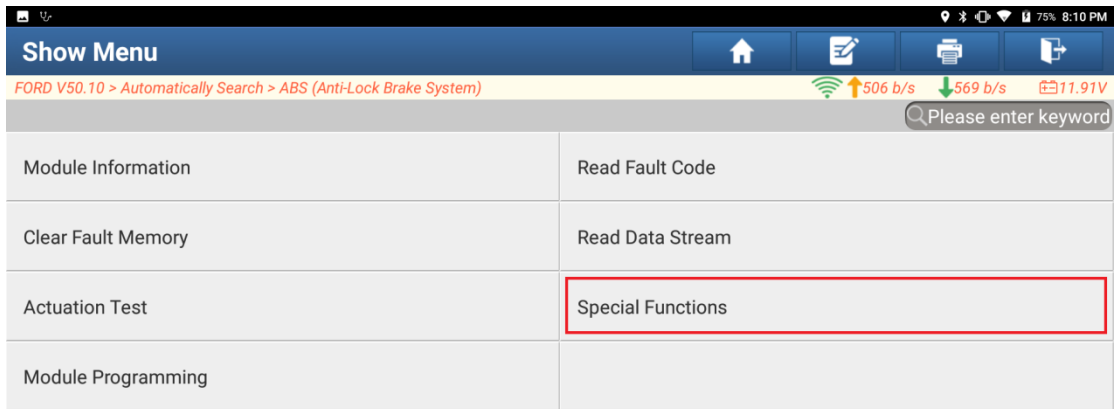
75% 8:10 PM

Show Menu

FORD V50.10 > Automatically Search > ABS (Anti-Lock Brake System)

506 b/s 569 b/s 11.91V

Please enter keyword

| Module Information | Read Fault Code |
|---|---|
| Clear Fault Memory | Read Data Stream |
| Actuation Test | Special Functions |
| Module Programming | |